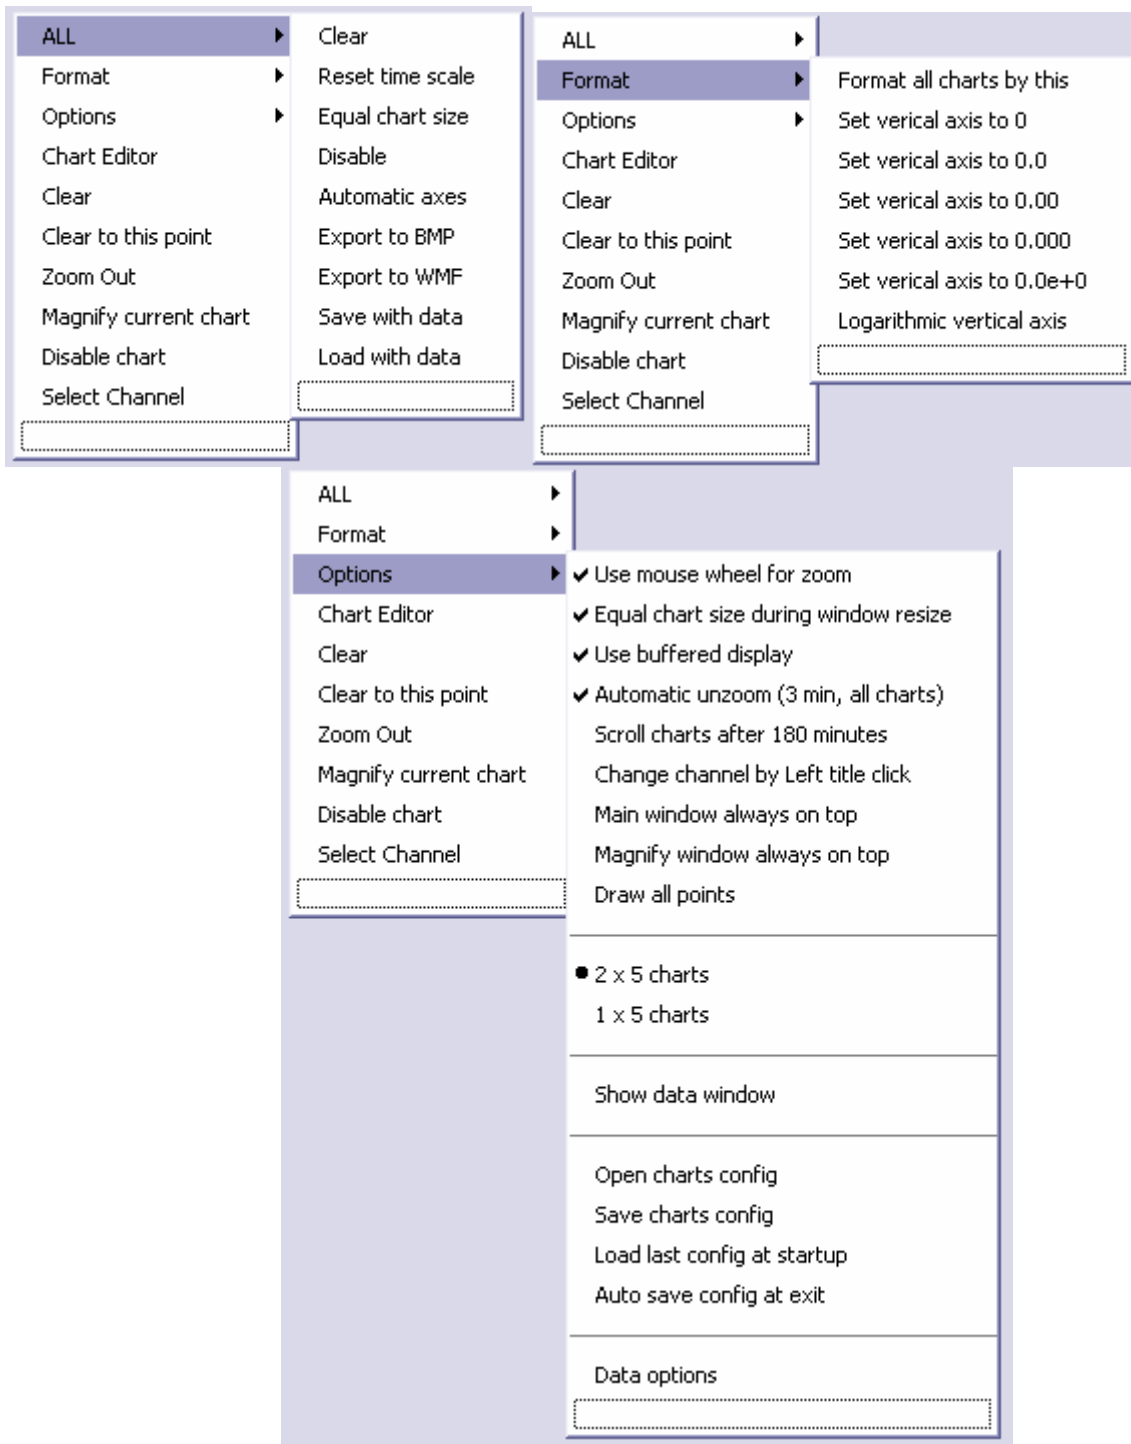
ALL
Format
Options
Chart Editor
Clear
Clear to this point
Zoom Out
Magnify current chart
Disable chart
Select Channel

Clear
Reset time scale
Equal chart size
Disable
Automatic axes
Export to BMP
Export to WMF
Save with data
Load with data

ALL
Format
Options
Chart Editor
Clear
Clear to this point
Zoom Out
Magnify current chart
Disable chart
Select Channel

Format all charts by this
Set verical axis to 0
Set verical axis to 0.0
Set verical axis to 0.00
Set verical axis to 0.000
Set verical axis to 0.0e+0
Logarithmic vertical axis

ALL
Format
Options
Chart Editor
Clear
Clear to this point
Zoom Out
Magnify current chart
Disable chart
Select Channel

✔ Use mouse wheel for zoom
✔ Equal chart size during window resize
✔ Use buffered display
✔ Automatic unzoom (3 min, all charts)
Scroll charts after 180 minutes
Change channel by Left title click
Main window always on top
Magnify window always on top
Draw all points

● 2 x 5 charts
1 x 5 charts

Show data window

Open charts config
Save charts config
Load last config at startup
Auto save config at exit

Data options